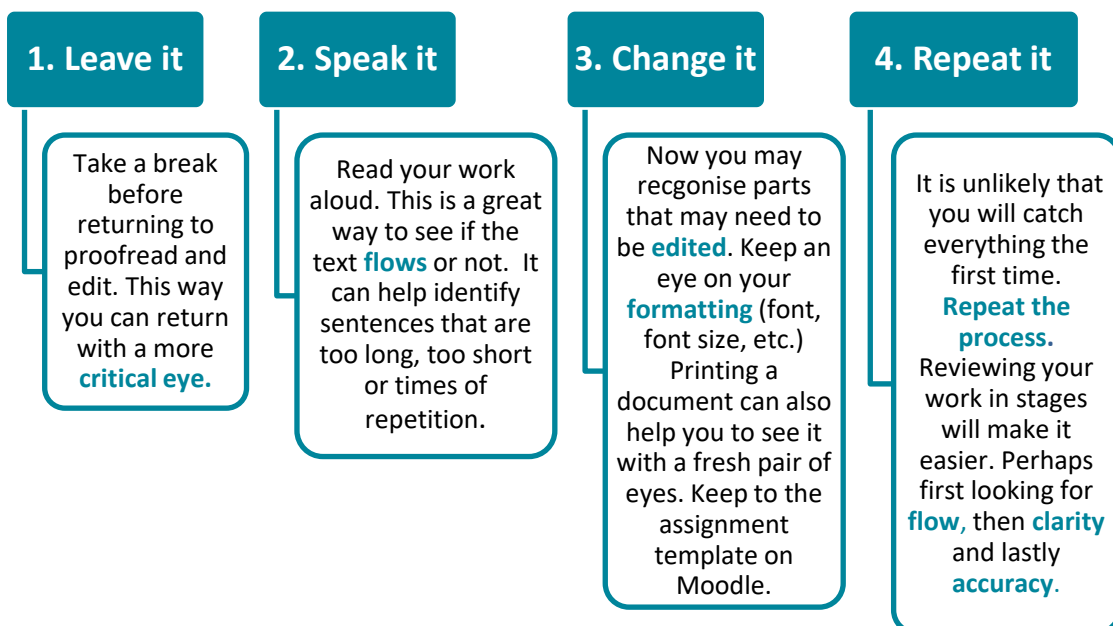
1. Leave it

Take a break before returning to proofread and edit. This way you can return with a more critical eye.

2. Speak it

Read your work aloud. This is a great way to see if the text flows or not. It can help identify sentences that are too long, too short or times of repetition.

3. Change it

Now you may recgonise parts that may need to be edited. Keep an eye on your formatting (font, font size, etc.) Printing a document can also help you to see it with a fresh pair of eyes. Keep to the assignment template on Moodle.

4. Repeat it

It is unlikely that you will catch everything the first time. Repeat the process. Reviewing your work in stages will make it easier. Perhaps first looking for flow, then clarity and lastly accuracy.